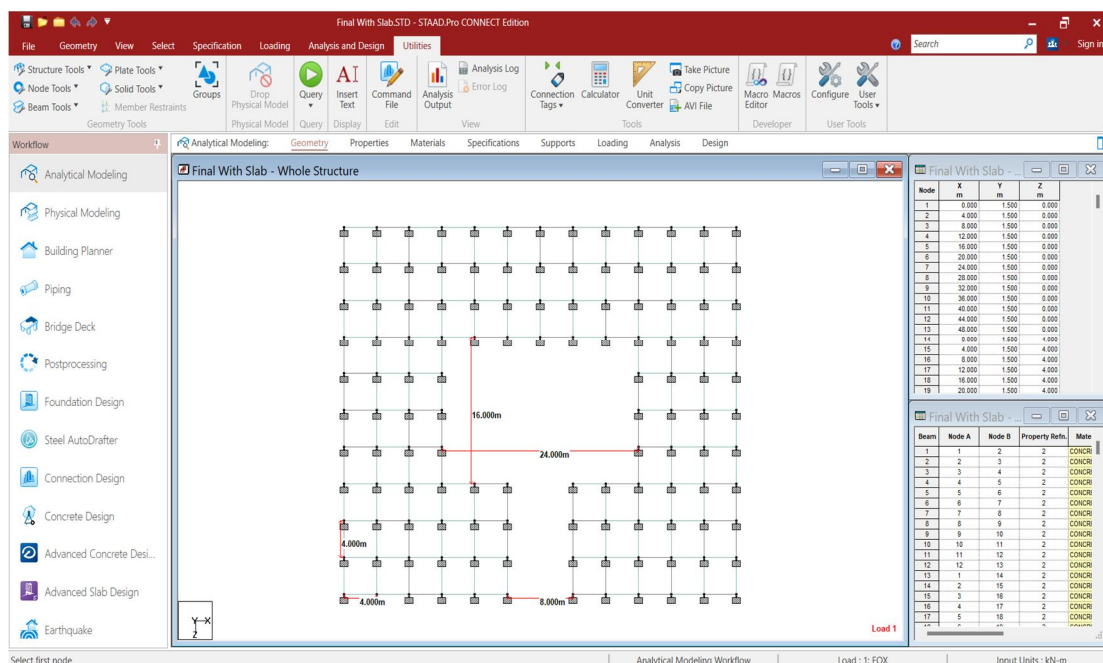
Final With Slab.STD - STAAD.Pro CONNECT Edition

File Geometry View Select Specification Loading Analysis and Design Utilities

Search

Sign in

Structure Tools ▾ Plate Tools ▾ Node Tools ▾ Solid Tools ▾ Beam Tools ▾ Member Restraints Groups
Geometry Tools

Drop Physical Model
Physical Model

Query
Query

Insert Text
Display

Command File
Edit

Analysis Output Analysis Log Error Log
View

Connection Tags ▾ Calculator Unit Converter Take Picture Copy Picture AVI File
Tools

Macro Editor Macros
Developer

Configure User Tools ▾
User Tools

Workflow

Analytical Modeling: Geometry Properties Materials Specifications Supports Loading Analysis Design

Analytical Modeling
Physical Modeling
Building Planner
Piping
Bridge Deck
Postprocessing
Foundation Design
Steel AutoDrafter
Connection Design
Concrete Design
Advanced Concrete Desi...
Advanced Slab Design
Earthquake

Final With Slab - Whole Structure

16.000m
24.000m
4.000m
4.000m
8.000m

Load 1

Final With Slab - ...

| Node | X m | Y m | Z m |
|---|---|---|---|
| 1 | 0.000 | 1.500 | 0.000 |
| 2 | 4.000 | 1.500 | 0.000 |
| 3 | 8.000 | 1.500 | 0.000 |
| 4 | 12.000 | 1.500 | 0.000 |
| 5 | 16.000 | 1.500 | 0.000 |
| 6 | 20.000 | 1.500 | 0.000 |
| 7 | 24.000 | 1.500 | 0.000 |
| 8 | 28.000 | 1.500 | 0.000 |
| 9 | 32.000 | 1.500 | 0.000 |
| 10 | 36.000 | 1.500 | 0.000 |
| 11 | 40.000 | 1.500 | 0.000 |
| 12 | 44.000 | 1.500 | 0.000 |
| 13 | 48.000 | 1.500 | 0.000 |
| 14 | 0.000 | 1.500 | 4.000 |
| 15 | 4.000 | 1.500 | 4.000 |
| 16 | 8.000 | 1.500 | 4.000 |
| 17 | 12.000 | 1.500 | 4.000 |
| 18 | 16.000 | 1.500 | 4.000 |
| 19 | 20.000 | 1.500 | 4.000 |

Final With Slab - ...

| Beam | Node A | Node B | Property Refn. | Mate |
|---|---|---|---|---|
| 1 | 1 | 2 | 2 | CONCRI |
| 2 | 2 | 3 | 2 | CONCRI |
| 3 | 3 | 4 | 2 | CONCRI |
| 4 | 4 | 5 | 2 | CONCRI |
| 5 | 5 | 6 | 2 | CONCRI |
| 6 | 6 | 7 | 2 | CONCRI |
| 7 | 7 | 8 | 2 | CONCRI |
| 8 | 8 | 9 | 2 | CONCRI |
| 9 | 9 | 10 | 2 | CONCRI |
| 10 | 10 | 11 | 2 | CONCRI |
| 11 | 11 | 12 | 2 | CONCRI |
| 12 | 12 | 13 | 2 | CONCRI |
| 13 | 1 | 14 | 2 | CONCRI |
| 14 | 2 | 15 | 2 | CONCRI |
| 15 | 3 | 16 | 2 | CONCRI |
| 16 | 4 | 17 | 2 | CONCRI |
| 17 | 5 | 18 | 2 | CONCRI |

Select first node | Analytical Modeling Workflow | Load : 1: FOX | Input Units : kN-m